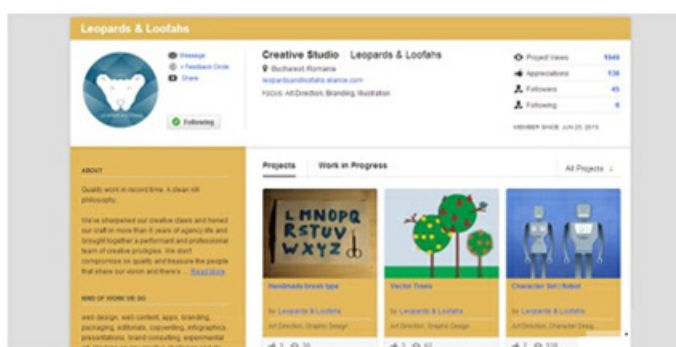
Leopards & Loofahs

Message
+ Feedback Circle
Share

Following

Creative Studio Leopards & Loofahs
Bucharest Romania
leopardsandloofahs.elance.com
FOCUS: Art Direction, Branding, Illustration

Project Views 1949
Appreciations 136
Followers 45
Following 8

MEMBER SINCE: JUN 25, 2013

ABOUT

Quality work in record time. A clean kill philosophy.

We've sharpened our creative claws and honed our craft in more than X years of agency life and brought together a performant and professional team of creative prodigies. We don't compromise on quality and treasure the people that share our vision and there's ... Read More

KIND OF WORK WE DO

web design, web content, apps, branding, packaging, editorials, copywriting, infographics, presentations, brand consulting, experimental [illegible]

Projects Work in Progress All Projects

L M N O P Q R S T U V W X Y Z

Handmade brush type
by Leopards & Loofahs
Art Direction, Graphic Design

Vector Trees
by Leopards & Loofahs
Art Direction, Graphic Design

Character Set | Robot
by Leopards & Loofahs
Art Direction, Character Desig